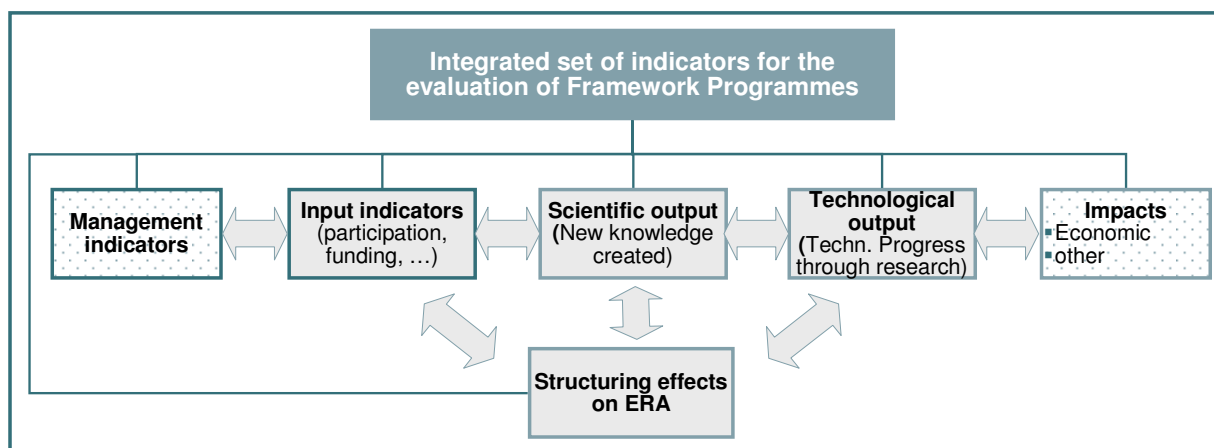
Integrated set of indicators for the evaluation of Framework Programmes

Management indicators

Input indicators (participation, funding, …)

Scientific output (New knowledge created)

Technological output (Techn. Progress through research)

Impacts
▪Economic
▪other

Structuring effects on ERA